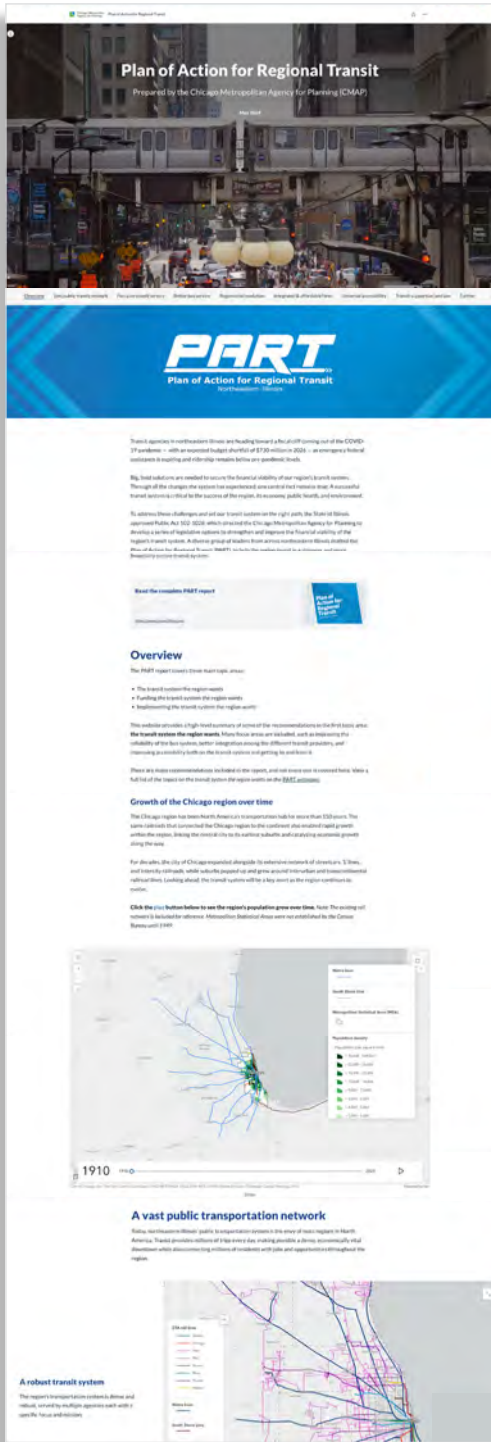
Plan of Action for Regional Transit

Prepared by the Chicago Metropolitan Agency for Planning (CMAP)

PART
Plan of Action for Regional Transit
Northeastern Illinois

Transit agencies in northeastern Illinois are heading toward a fiscal cliff coming out of the COVID-19 pandemic — with an expected budget shortfall of $730 million in 2026 — as emergency federal assistance is expiring and ridership remains below pre-pandemic levels.

Big, bold solutions are needed to secure the financial viability of our region's transit system. Through all the changes the system has experienced, one central tenet remains true: A successful transit system is critical to the success of the region, its economy, public health, and environment.

To address these challenges and set our transit system on the right path, the State of Illinois approved Public Act 102-1028, which directed the Chicago Metropolitan Agency for Planning to develop a series of legislative options to strengthen and improve the financial viability of the region's transit system. A diverse group of leaders from across northeastern Illinois drafted the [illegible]

Read the complete PART report

Overview

The PART report covers three main topic areas:

• The transit system the region wants
• Funding the transit system the region wants
• Implementing the transit system the region wants

This website provides a high-level summary of some of the recommendations in the first topic area: the transit system the region wants. Many focus areas are included, such as improving the reliability of the bus system, better integration among the different transit providers, and improving accessibility both on the transit system and getting to and from it.

There are more recommendations included in the report, and not every one is covered here. View a full list of the topics on the transit system the region wants on the PART webpage.

Growth of the Chicago region over time

The Chicago region has been North America's transportation hub for more than 150 years. The same railroads that connected the Chicago region to the continent also enabled rapid growth within the region, linking the central city to its outlying suburbs and catalyzing economic growth along the way.

For decades, the city of Chicago expanded alongside its extensive network of streetcars, 'L' lines, and intercity railroads, while suburbs popped up and grew around interurban and transcontinental railroad lines. Looking ahead, the transit system will be a key asset as the region continues to evolve.

Click the play button below to see the region's population grow over time. Note: The existing rail network is included for reference. Metropolitan Statistical Areas were not established by the Census Bureau until 1949.

1910

A vast public transportation network

Today, northeastern Illinois' public transportation system is the envy of most regions in North America. Transit provides millions of trips every day, making possible a dense, economically vital downtown while also connecting millions of residents with jobs and opportunities throughout the region.

A robust transit system

The region's transportation system is dense and robust, served by multiple agencies each with a specific focus and mission.